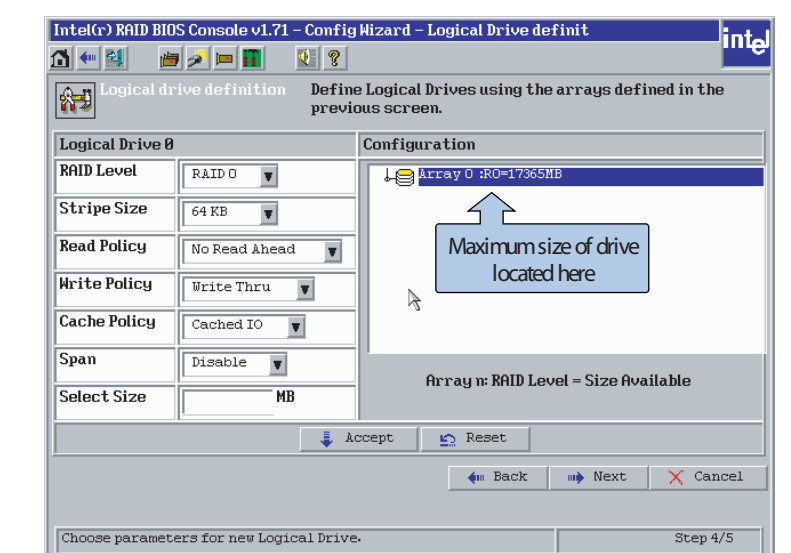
Intel(r) RAID BIOS Console v1.71 – Config Wizard – Logical Drive definit

intel

Logical drive definition

Define Logical Drives using the arrays defined in the previous screen.

Logical Drive 0

Configuration

| RAID Level | RAID 0 |
|---|---|
| Stripe Size | 64 KB |
| Read Policy | No Read Ahead |
| Write Policy | Write Thru |
| Cache Policy | Cached IO |
| Span | Disable |
| Select Size | MB |

Array 0 :R0=17365MB

Maximum size of drive located here

Array n: RAID Level = Size Available

Accept

Reset

Back

Next

Cancel

Choose parameters for new Logical Drive.

Step 4/5